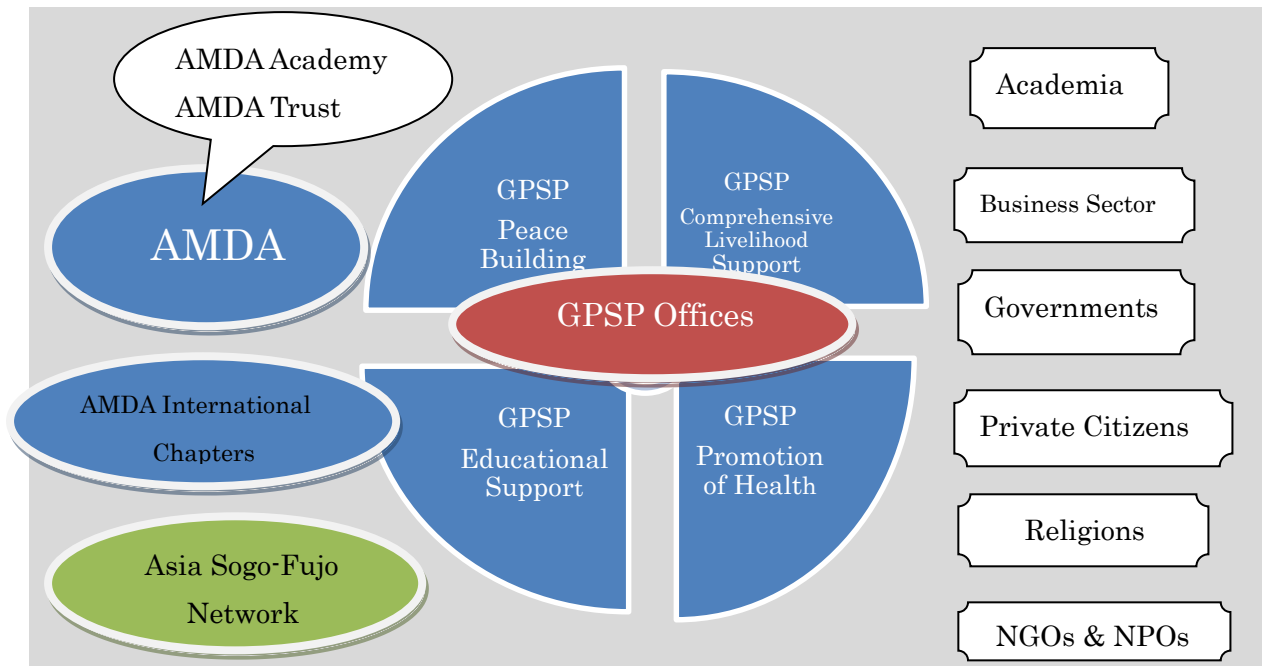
AMDA Academy
AMDA Trust

AMDA

AMDA International Chapters

Asia Sogo-Fujo Network

GPSP
Peace Building

GPSP
Comprehensive Livelihood Support

GPSP Offices

GPSP
Educational Support

GPSP
Promotion of Health

Academia

Business Sector

Governments

Private Citizens

Religions

NGOs & NPOs